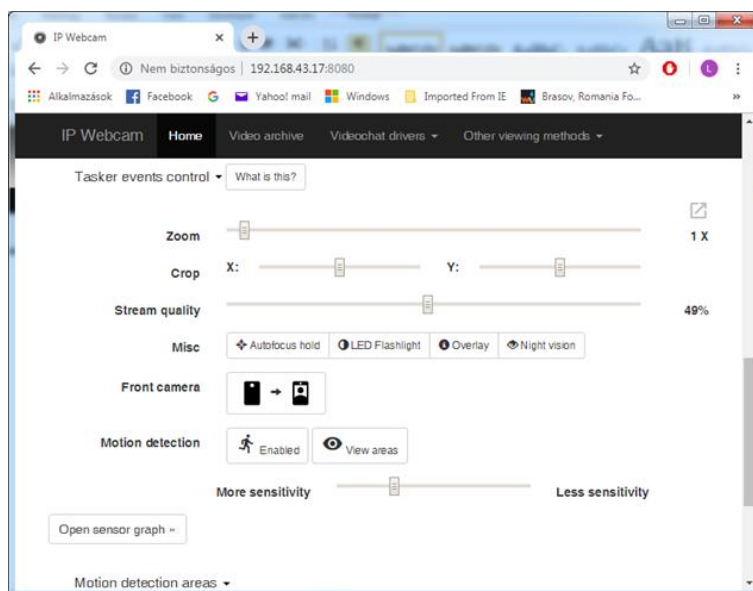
IP Webcam ×

Nem biztonságos | 192.168.43.17:8080

Alkalmazások Facebook Yahoo! mail Windows Imported From IE Brasov, Romania Fo...

IP Webcam Home Video archive Videochat drivers Other viewing methods

Tasker events control What is this?

Zoom 1 X

Crop X: Y:

Stream quality 49%

Misc Autofocus hold LED Flashlight Overlay Night vision

Front camera

Motion detection Enabled View areas

More sensitivity Less sensitivity

Open sensor graph »

Motion detection areas